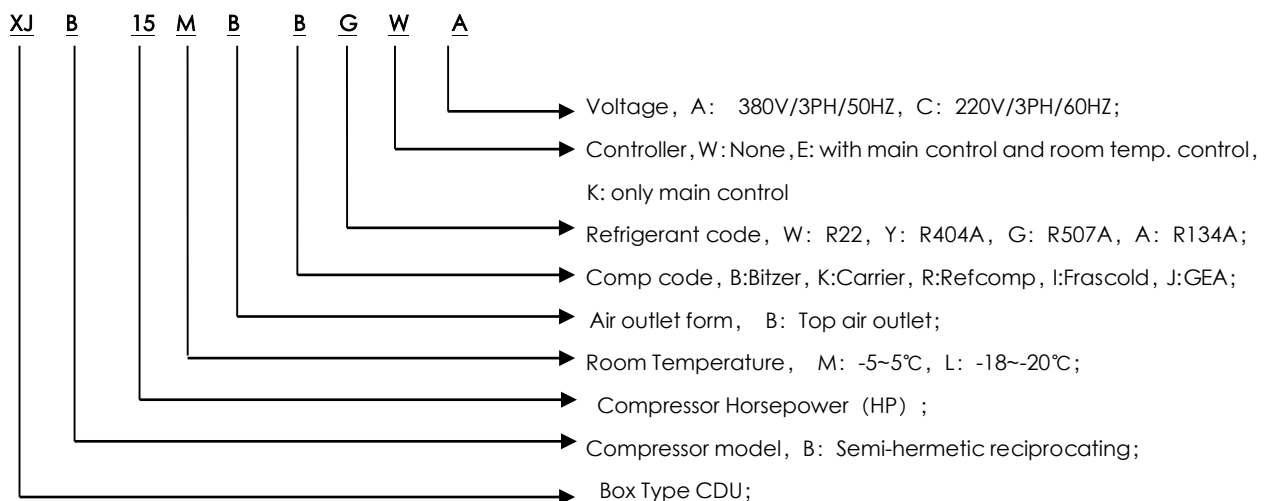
XJ B 15 M B B G W A

Voltage，A: 380V/3PH/50HZ，C: 220V/3PH/60HZ;

Controller，W: None，E: with main control and room temp. control，K: only main control

Refrigerant code，W: R22，Y: R404A，G: R507A，A: R134A;

Comp code，B:Bitzer，K:Carrier，R:Refcomp，I:Frascold，J:GEA;

Air outlet form， B: Top air outlet;

Room Temperature， M: -5~5℃，L: -18~-20℃;

Compressor Horsepower（HP）;

Compressor model，B: Semi-hermetic reciprocating;

Box Type CDU;